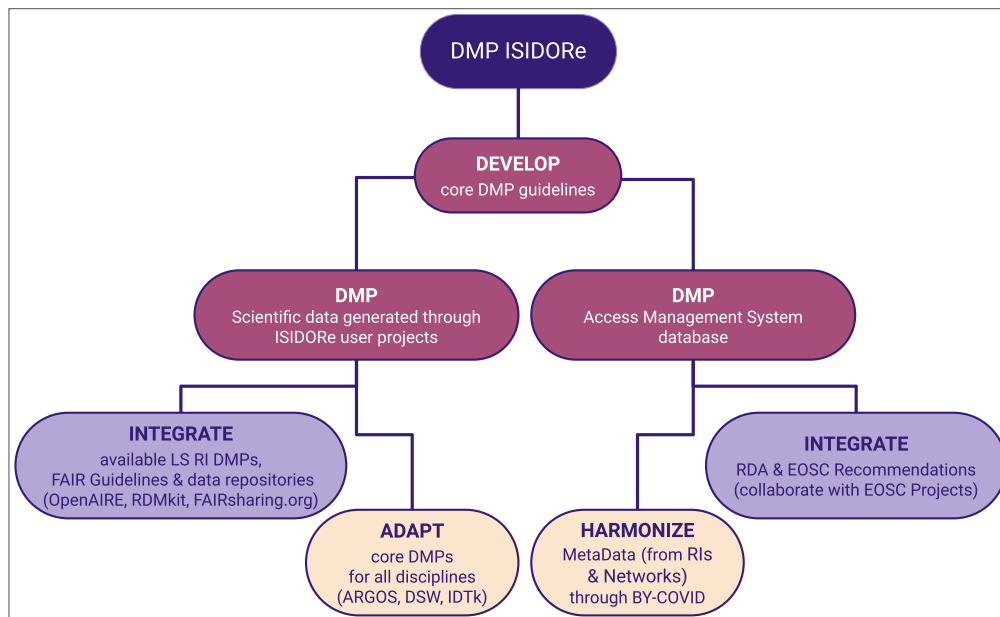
DMP ISIDORe

DEVELOP
core DMP guidelines

DMP
Scientific data generated through ISIDORe user projects

DMP
Access Management System database

INTEGRATE
available LS RI DMPs, FAIR Guidelines & data repositories (OpenAIRE, RDMkit, FAIRsharing.org)

ADAPT
core DMPs for all disciplines (ARGOS, DSW, IDTk)

HARMONIZE
MetaData (from RIs & Networks) through BY-COVID

INTEGRATE
RDA & EOSC Recommendations (collaborate with EOSC Projects)